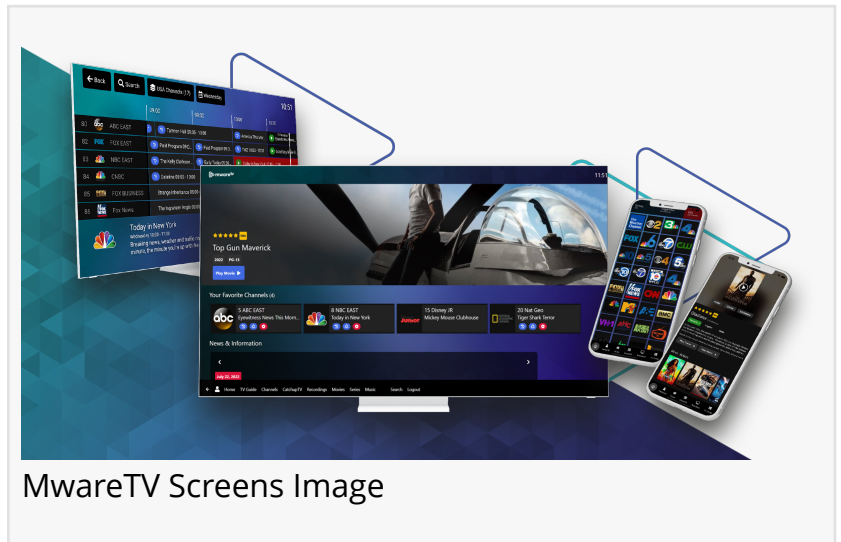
Back Search USA Channels (17) Wednesday

10:51

80 ABC EAST Tallman Hall 09:00 - 10:00
82 FOX EAST Paid Program (PC...
83 NBC EAST The Kelly Clarkson...
84 CNBC Cataline 09:00 - 10:00
85 FOX BUSINESS Strange Inheritance 09:00
86 Fox News The Ingraham Angle 09:00

Today in New York
Breaking news, weather and traffic...

mwaretv

11:51

Top Gun Maverick
2022 PG-13
Play Movie

Your Favorite Channels (4)
5 ABC EAST Eyewitness News This Morn...
8 NBC EAST Today in New York
15 Disney JR Mickey Mouse Clubhouse
20 Nat Geo Tiger Shark Terror

News & Information

July 22, 2022

Home TV Guide Channels CatchupTV Recordings Movies Series Music Search Logout

MwareTV Screens Image